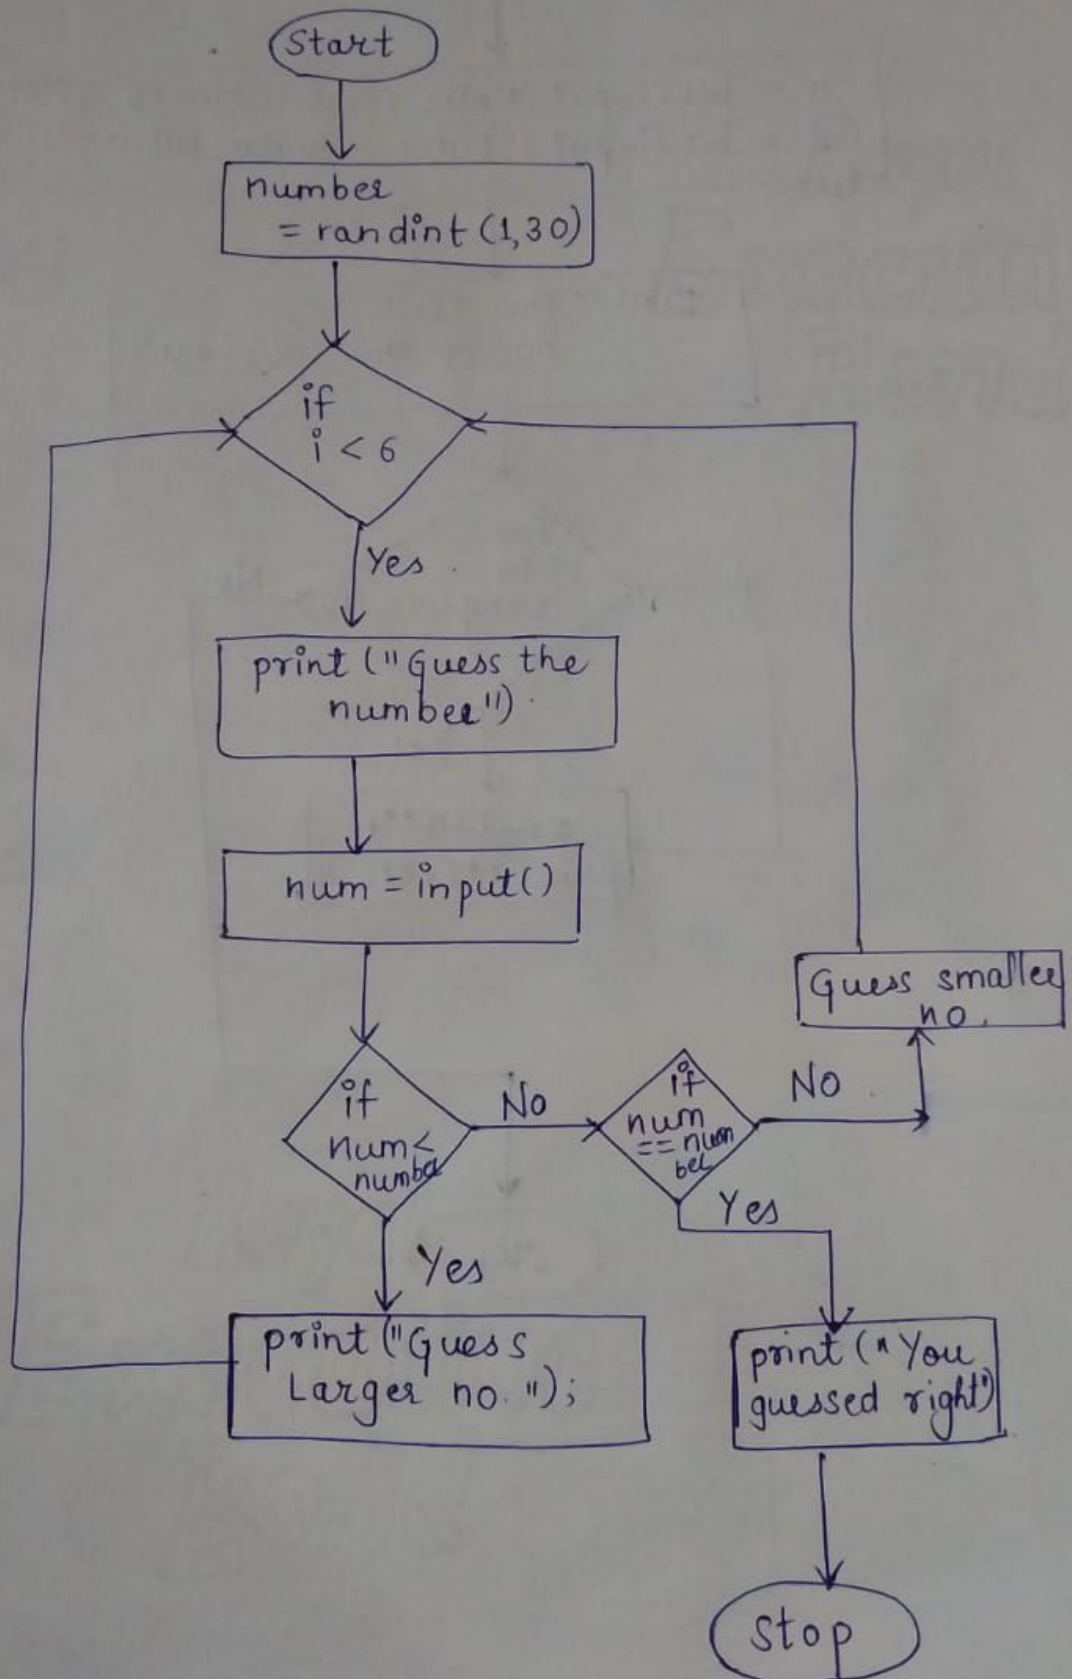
Start

number = randint (1,30)

if i < 6

Yes

print ("Guess the number")

num = input()

if num < number

No

if num == number

No

Guess smaller no.

Yes

Yes

print ("Guess Larger no. ");

print (" You guessed right")

Stop